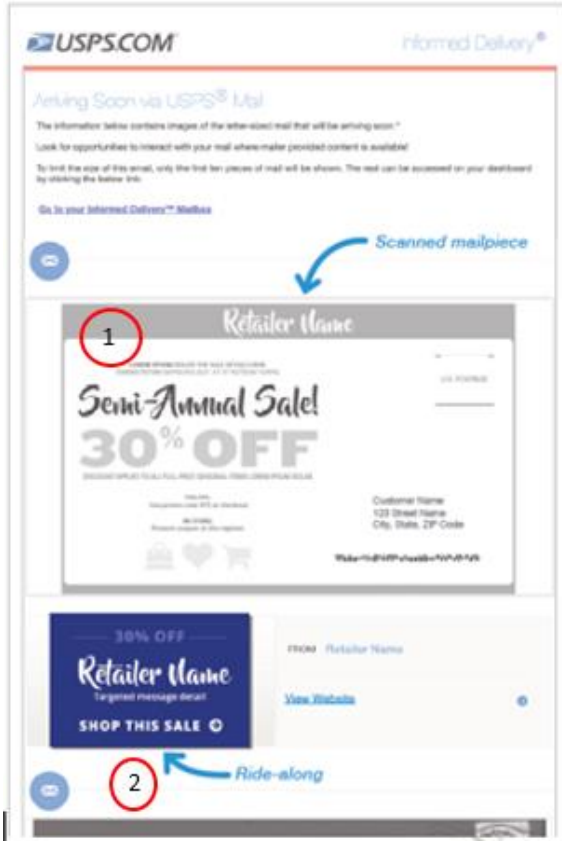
USPS.COM

Informed Delivery®

Arriving Soon via USPS® Mail

The information below contains images of the letter-sized mail that will be arriving soon.*

Look for opportunities to interact with your mail where mailer provided content is available!

To limit the size of this email, only the first ten pieces of mail will be shown. The rest can be accessed on your dashboard by clicking the below link.

Go to your Informed Delivery™ Mailbox

Scanned mailpiece

1

Retailer Name

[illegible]

US POSTAGE

Semi-Annual Sale!

30% OFF

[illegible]

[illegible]

Customer Name
123 Street Name
City, State, ZIP Code

30% OFF

Retailer Name

Targeted message detail

SHOP THIS SALE

FROM Retailer Name

View Website

2

Ride-along